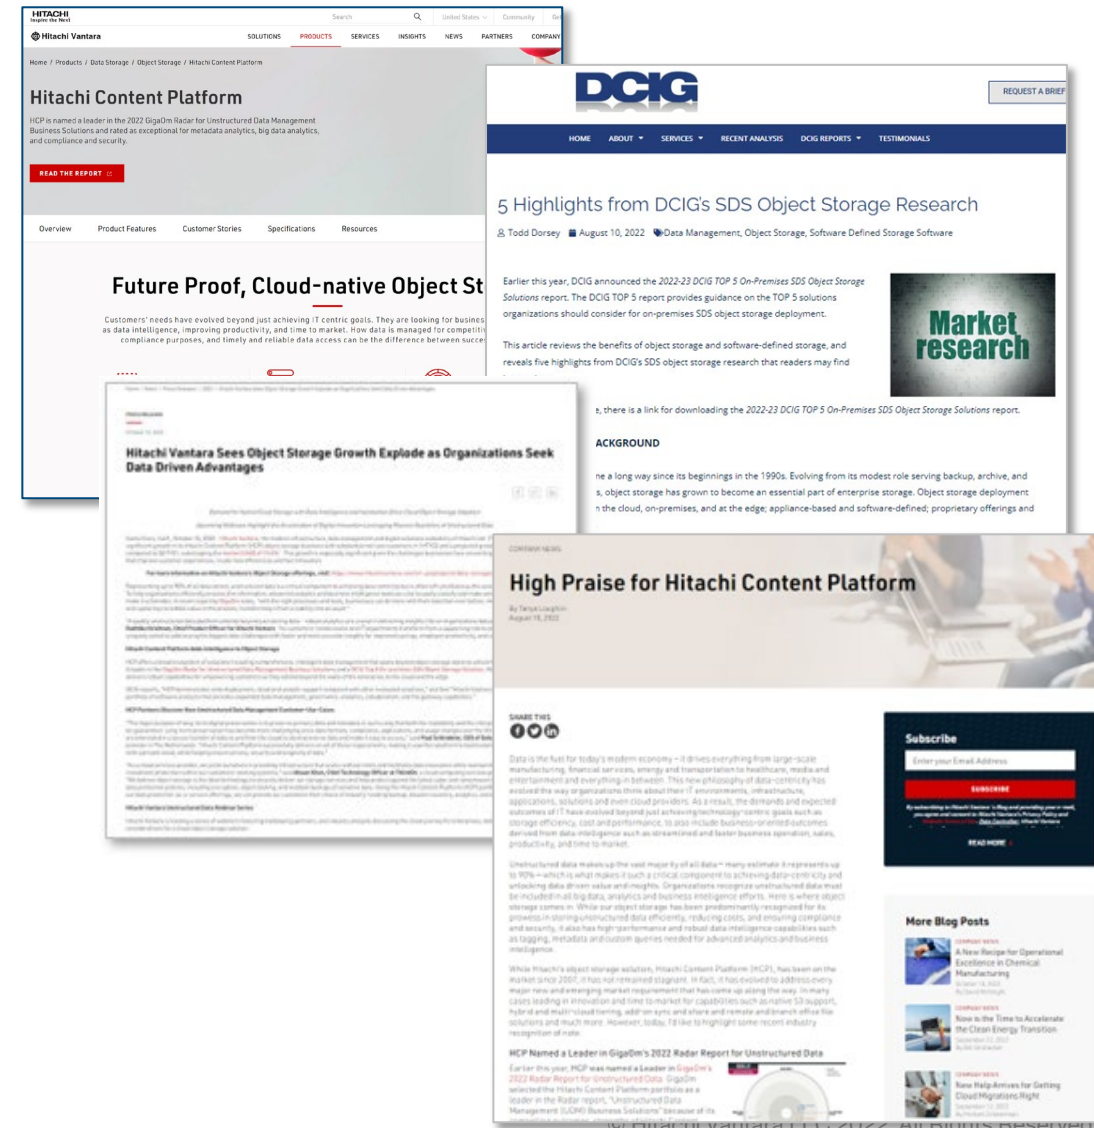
HITACHI
Inspire the Next

Search | United States | Community

Hitachi Vantara

SOLUTIONS | PRODUCTS | SERVICES | INSIGHTS | NEWS | PARTNERS | COMPANY

Home / Products / Data Storage / Object Storage / Hitachi Content Platform

Hitachi Content Platform

HCP is named a leader in the 2022 GigaOm Radar for Unstructured Data Management Business Solutions and rated as exceptional for metadata analytics, big data analytics, and compliance and security.

READ THE REPORT

Overview | Product Features | Customer Stories | Specifications | Resources

Future Proof, Cloud-native Object St

Customers' needs have evolved beyond just achieving IT centric goals. They are looking for busines as data intelligence, improving productivity, and time to market. How data is managed for competiti compliance purposes, and timely and reliable data access can be the difference between succe

DCIG

REQUEST A BRIEF

HOME | ABOUT | SERVICES | RECENT ANALYSIS | DCIG REPORTS | TESTIMONIALS

5 Highlights from DCIG's SDS Object Storage Research

Todd Dorsey | August 10, 2022 | Data Management, Object Storage, Software Defined Storage Software

Earlier this year, DCIG announced the 2022-23 DCIG TOP 5 On-Premises SDS Object Storage Solutions report. The DCIG TOP 5 report provides guidance on the TOP 5 solutions organizations should consider for on-premises SDS object storage deployment.

This article reviews the benefits of object storage and software-defined storage, and reveals five highlights from DCIG's SDS object storage research that readers may find

Market research

, there is a link for downloading the 2022-23 DCIG TOP 5 On-Premises SDS Object Storage Solutions report.

ACKGROUND

ne a long way since its beginnings in the 1990s. Evolving from its modest role serving backup, archive, and s, object storage has grown to become an essential part of enterprise storage. Object storage deployment n the cloud, on-premises, and at the edge; appliance-based and software-defined; proprietary offerings and

Hitachi Vantara Sees Object Storage Growth Explode as Organizations Seek Data Driven Advantages

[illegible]

High Praise for Hitachi Content Platform

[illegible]

SHARE THIS

Data is the fuel for today's modern economy – it drives everything from large-scale manufacturing, financial services, energy and transportation to healthcare, media and entertainment and everything in between. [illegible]

Unstructured data makes up the vast majority of all data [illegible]

While Hitachi's object storage solution, Hitachi Content Platform (HCP), has been on the market since 2007, it has not remained stagnant. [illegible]

HCP Named a Leader in GigaOm's 2022 Radar Report for Unstructured Data

Earlier this year, HCP was named a Leader in GigaOm's 2022 Radar Report for Unstructured Data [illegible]

Subscribe

Enter your Email Address

SUBSCRIBE

READ MORE

More Blog Posts

A New Recipe for Operational Excellence in Chemical Manufacturing

Now is the Time to Accelerate the Clean Energy Transition

New Help Arrives for Getting Cloud Migrations Right

© Hitachi Vantara LLC 2022. All Rights Reserved.